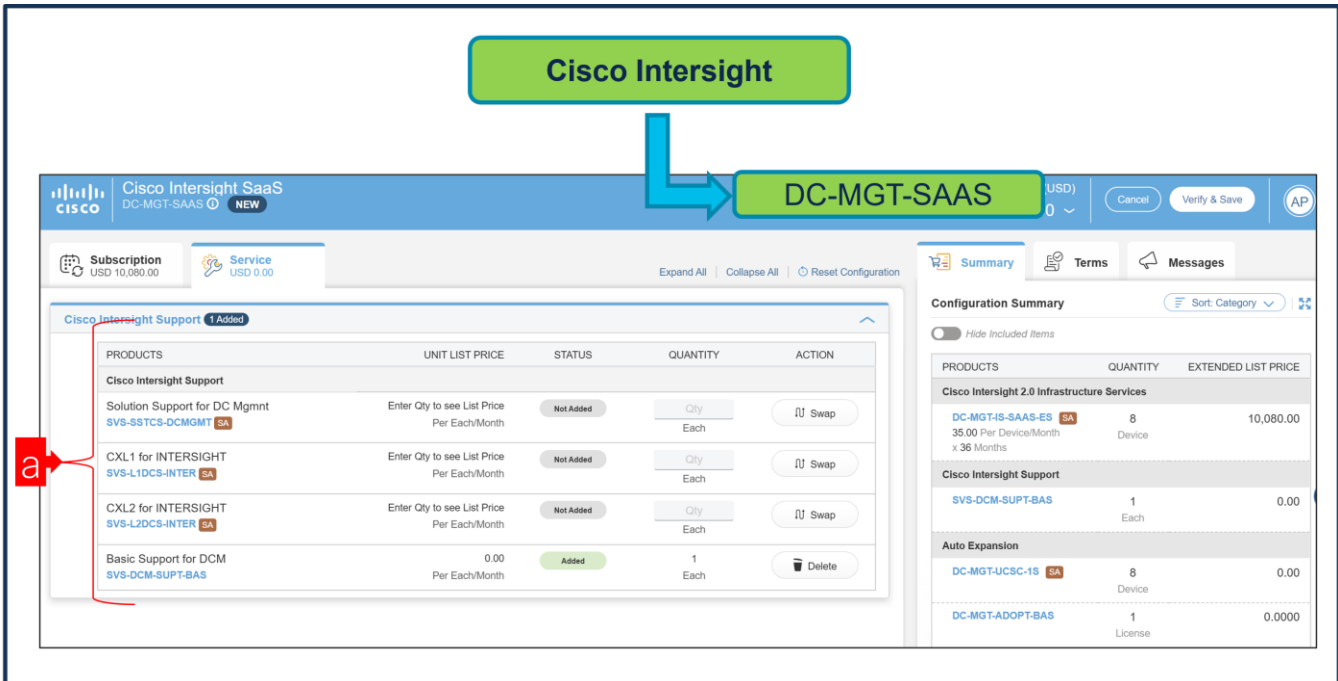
Cisco Intersight

cisco Cisco Intersight SaaS
DC-MGT-SAAS NEW

DC-MGT-SAAS

(USD)
0

Cancel Verify & Save AP

Subscription USD 10,080.00

Service USD 0.00

Expand All | Collapse All | Reset Configuration

Cisco Intersight Support 1 Added

a

| PRODUCTS | UNIT LIST PRICE | STATUS | QUANTITY | ACTION |
|---|---|---|---|---|
| Cisco Intersight Support | | | | |
| Solution Support for DC Mgmnt SVS-SSTCS-DCMGMT SA | Enter Qty to see List Price Per Each/Month | Not Added | Qty Each | Swap |
| CXL1 for INTERSIGHT SVS-L1DCS-INTER SA | Enter Qty to see List Price Per Each/Month | Not Added | Qty Each | Swap |
| CXL2 for INTERSIGHT SVS-L2DCS-INTER SA | Enter Qty to see List Price Per Each/Month | Not Added | Qty Each | Swap |
| Basic Support for DCM SVS-DCM-SUPT-BAS | 0.00 Per Each/Month | Added | 1 Each | Delete |

Summary Terms Messages

Configuration Summary Sort: Category

Hide Included Items

| PRODUCTS | QUANTITY | EXTENDED LIST PRICE |
|---|---|---|
| Cisco Intersight 2.0 Infrastructure Services | | |
| DC-MGT-IS-SAAS-ES SA 35.00 Per Device/Month x 36 Months | 8 Device | 10,080.00 |
| Cisco Intersight Support | | |
| SVS-DCM-SUPT-BAS | 1 Each | 0.00 |
| Auto Expansion | | |
| DC-MGT-UCSC-1S SA | 8 Device | 0.00 |
| DC-MGT-ADOPT-BAS | 1 License | 0.0000 |